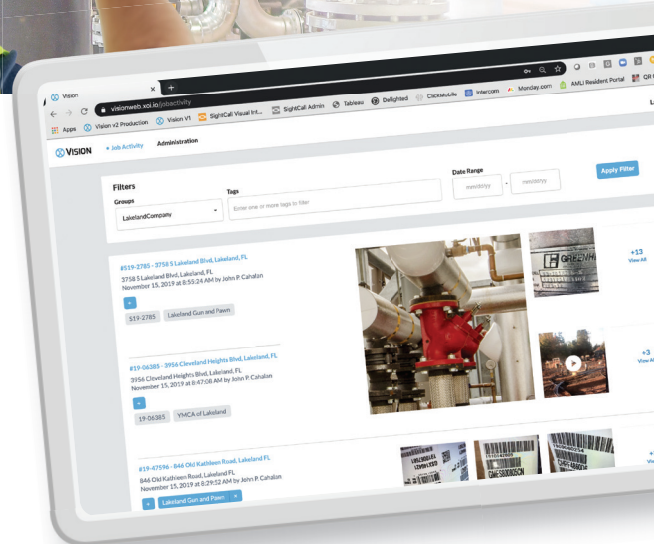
Vision
visionweb.xoi.io/jobactivity
Apps
Vision v2 Production
Vision V1
SightCall Visual Int...
SightCall Admin
Tableau
Delighted
Intercom
Monday.com
AMLI Resident Portal

VISION
+ Job Activity
Administration

Filters
Groups
LakelandCompany
Tags
Enter one or more tags to filter
Date Range
mm/dd/yy
-
mm/dd/yy
Apply Filter

#S19-2785 - 3758 S Lakeland Blvd, Lakeland, FL
3758 S Lakeland Blvd, Lakeland, FL
November 15, 2019 at 8:55:24 AM by John P. Cahalan
+
S19-2785
Lakeland Gun and Pawn
+13
View All

#19-06385 - 3956 Cleveland Heights Blvd, Lakeland, FL
3956 Cleveland Heights Blvd, Lakeland, FL
November 15, 2019 at 8:47:08 AM by John P. Cahalan
+
19-06385
YMCA of Lakeland
+3
View All

#19-47596 - 846 Old Kathleen Road, Lakeland FL
846 Old Kathleen Road, Lakeland FL
November 15, 2019 at 8:29:52 AM by John P. Cahalan
+
Lakeland Gun and Pawn